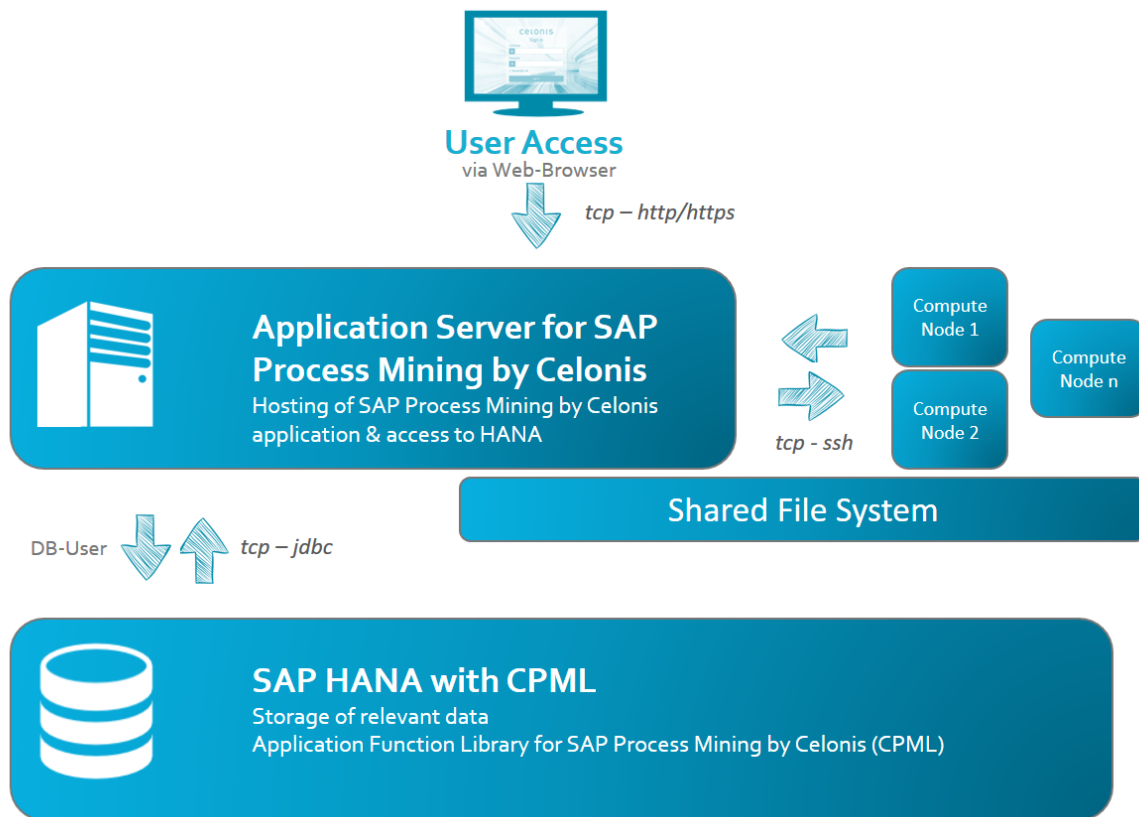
celonis

User Access
via Web-Browser

tcp – http/https

Application Server for SAP Process Mining by Celonis
Hosting of SAP Process Mining by Celonis application & access to HANA

Compute Node 1

Compute Node 2

Compute Node n

tcp - ssh

Shared File System

DB-User

tcp – jdbc

SAP HANA with CPML
Storage of relevant data
Application Function Library for SAP Process Mining by Celonis (CPML)